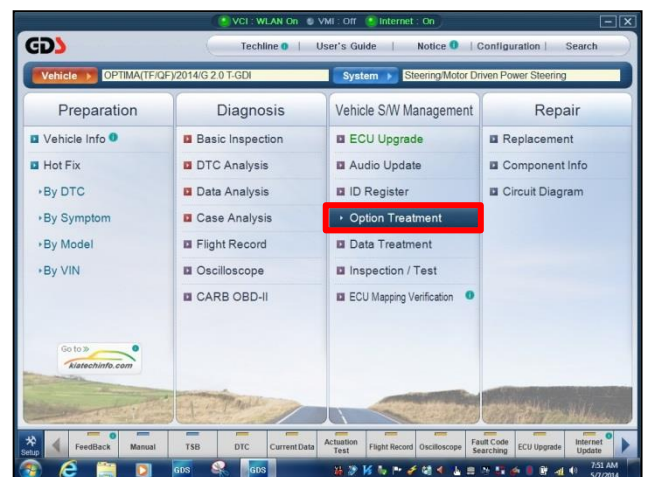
VCI : WLAN On VMI : Off Internet : On

GDS

Techline | User's Guide | Notice | Configuration | Search

Vehicle OPTIMA(TF/QF)/2014/G 2.0 T-GDI

System Steering/Motor Driven Power Steering

| Preparation | Diagnosis | Vehicle S/W Management | Repair |
|---|---|---|---|
| Vehicle Info | Basic Inspection | ECU Upgrade | Replacement |
| Hot Fix | DTC Analysis | Audio Update | Component Info |
| ›By DTC | Data Analysis | ID Register | Circuit Diagram |
| ›By Symptom | Case Analysis | › Option Treatment | |
| ›By Model | Flight Record | Data Treatment | |
| ›By VIN | Oscilloscope | Inspection / Test | |
| | CARB OBD-II | ECU Mapping Verification | |

Go to kiatechinfo.com

Setup FeedBack Manual TSB DTC Current Data Actuation Test Flight Record Oscilloscope Fault Code Searching ECU Upgrade Internet Update

GDS GDS

7:51 AM 5/2/2014